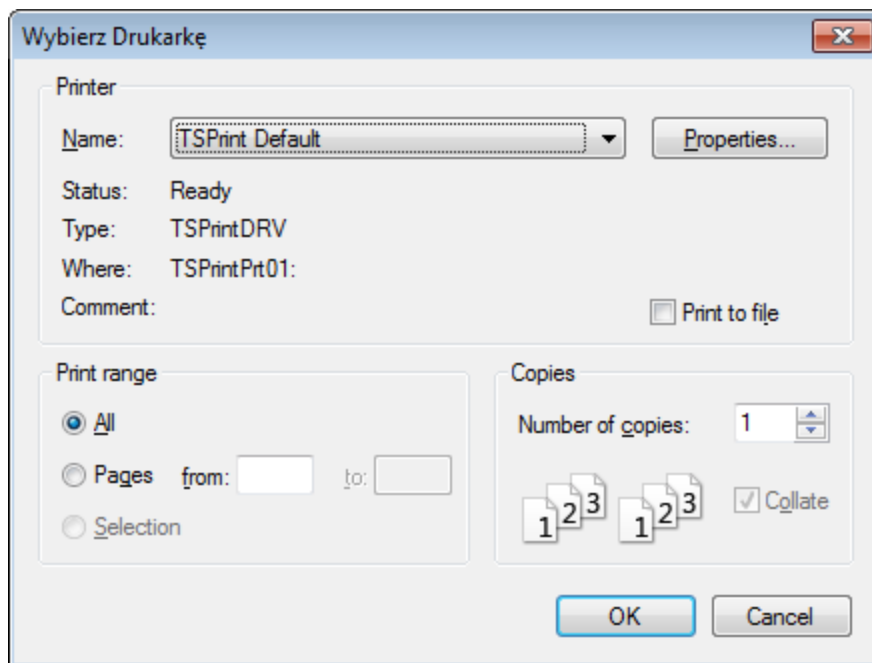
Wybierz Drukarkę

Printer

Name: TSPrint Default

Properties...

Status: Ready

Type: TSPrintDRV

Where: TSPrintPrt01:

Comment:

Print to file

Print range

All

Pages from: to:

Selection

Copies

Number of copies: 1

1 2 3 1 2 3

Collate

OK

Cancel